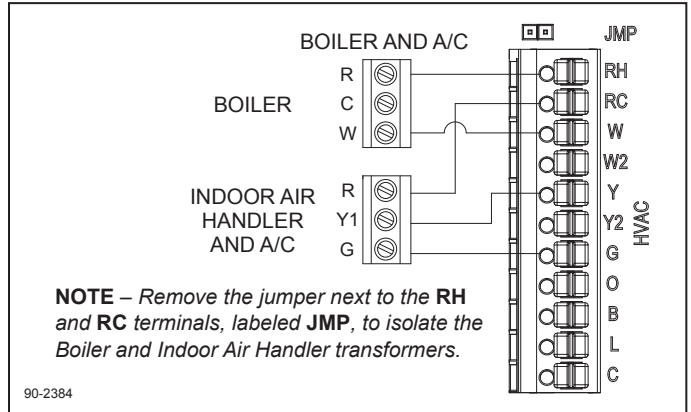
BOILER AND A/C

BOILER

R
C
W

INDOOR AIR HANDLER AND A/C

R
Y1
G

JMP

RH
RC
W
W2
Y
Y2
G
O
B
L
C

HVAC

**NOTE** – *Remove the jumper next to the* **RH** *and* **RC** *terminals, labeled* **JMP**, *to isolate the Boiler and Indoor Air Handler transformers.*

90-2384